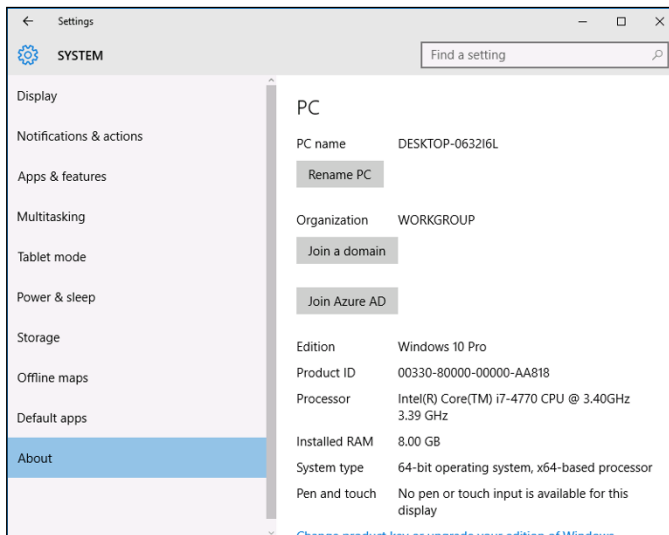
← Settings

SYSTEM

Find a setting

Display

Notifications & actions

Apps & features

Multitasking

Tablet mode

Power & sleep

Storage

Offline maps

Default apps

About

PC

PC name DESKTOP-0632I6L

Rename PC

Organization WORKGROUP

Join a domain

Join Azure AD

Edition Windows 10 Pro

Product ID 00330-80000-00000-AA818

Processor Intel(R) Core(TM) i7-4770 CPU @ 3.40GHz 3.39 GHz

Installed RAM 8.00 GB

System type 64-bit operating system, x64-based processor

Pen and touch No pen or touch input is available for this display

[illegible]